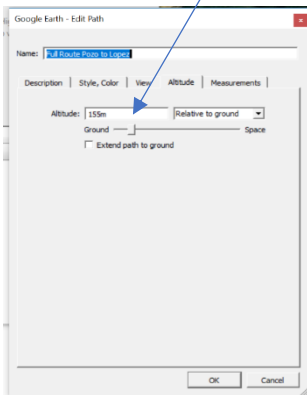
Google Earth - Edit Path

Name: Full Route Pozo to Lopez

Description | Style, Color | View | Altitude | Measurements

Altitude: 155m Relative to ground

Ground Space

Extend path to ground

OK Cancel